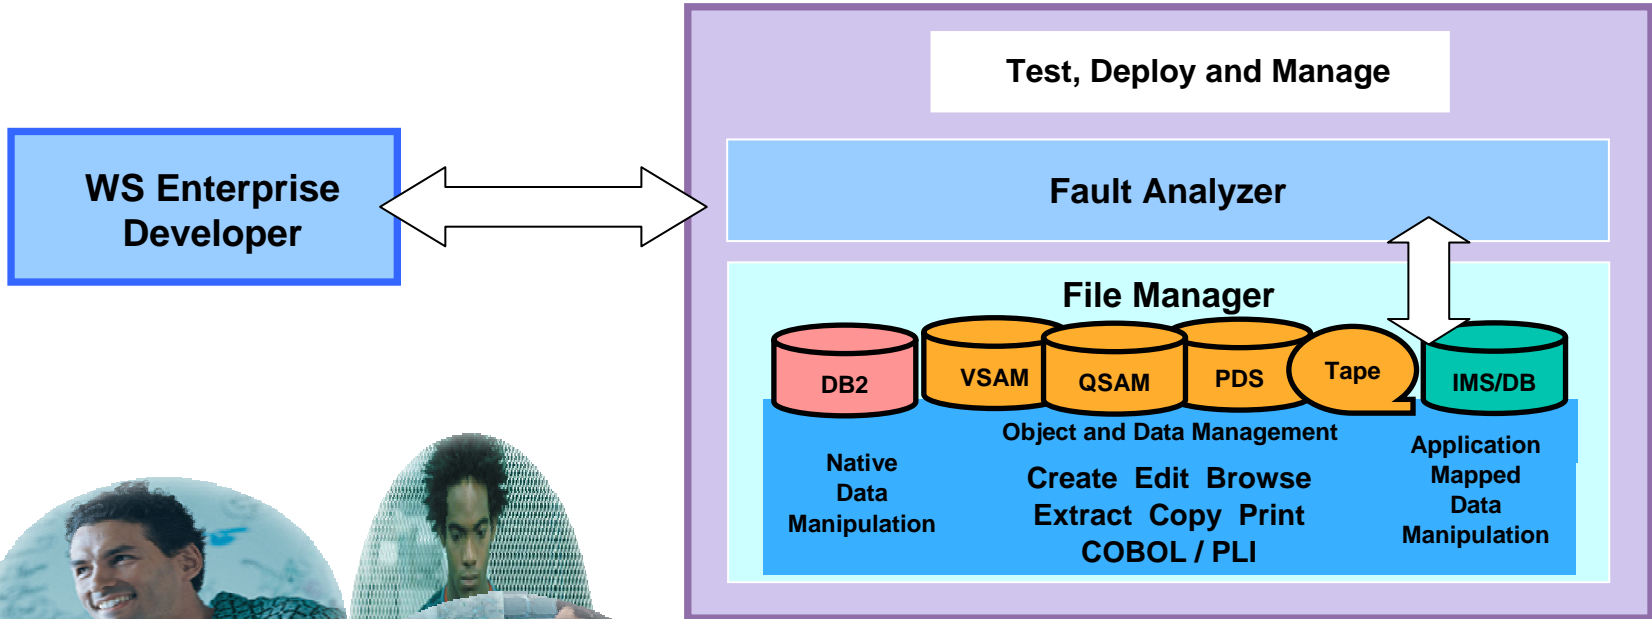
WS Enterprise Developer

Test, Deploy and Manage

Fault Analyzer

File Manager

DB2

VSAM

QSAM

PDS

Tape

IMS/DB

Object and Data Management

Native Data Manipulation

Create Edit Browse
Extract Copy Print
COBOL / PLI

Application Mapped Data Manipulation